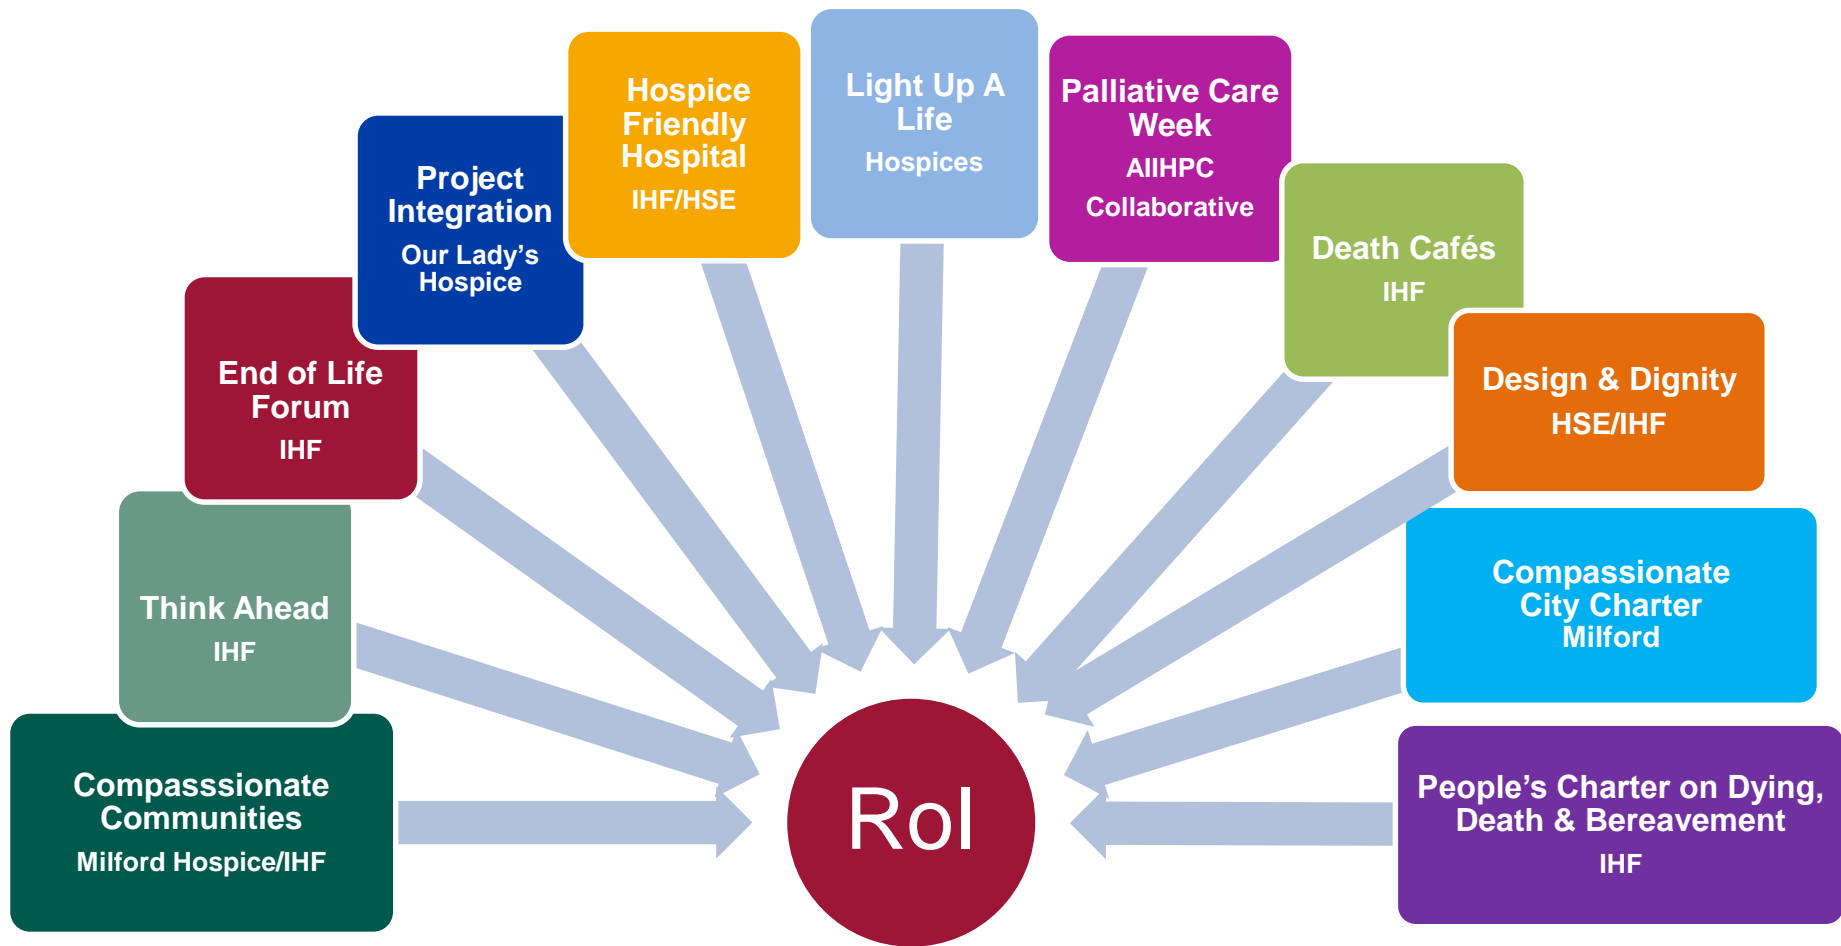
Compasssionate Communities
Milford Hospice/IHF

Think Ahead
IHF

End of Life Forum
IHF

Project Integration
Our Lady's Hospice

Hospice Friendly Hospital
IHF/HSE

Light Up A Life
Hospices

Palliative Care Week
AIIHPC
Collaborative

Death Cafés
IHF

Design & Dignity
HSE/IHF

Compassionate City Charter
Milford

People's Charter on Dying, Death & Bereavement
IHF

RoI